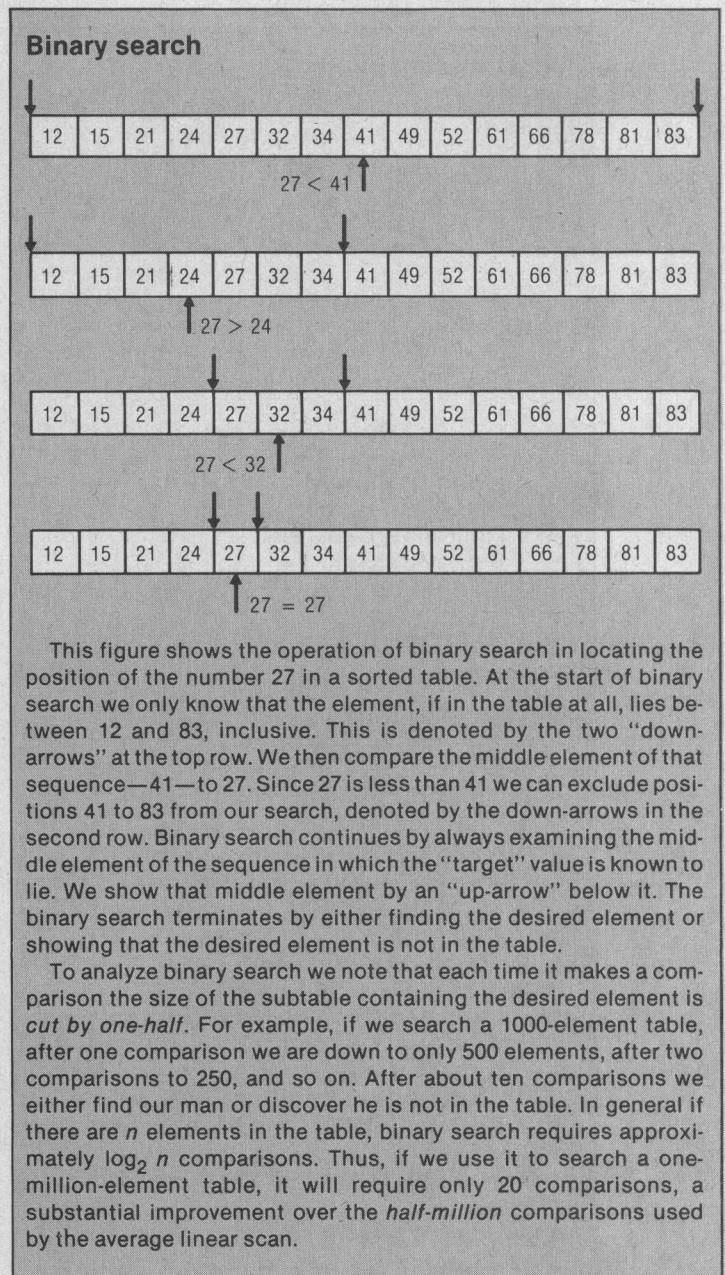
**Binary search**

| 12 | 15 | 21 | 24 | 27 | 32 | 34 | 41 | 49 | 52 | 61 | 66 | 78 | 81 | 83 |
|---|---|---|---|---|---|---|---|---|---|---|---|---|---|---|

$27 < 41$

| 12 | 15 | 21 | 24 | 27 | 32 | 34 | 41 | 49 | 52 | 61 | 66 | 78 | 81 | 83 |
|---|---|---|---|---|---|---|---|---|---|---|---|---|---|---|

$27 > 24$

| 12 | 15 | 21 | 24 | 27 | 32 | 34 | 41 | 49 | 52 | 61 | 66 | 78 | 81 | 83 |
|---|---|---|---|---|---|---|---|---|---|---|---|---|---|---|

$27 < 32$

| 12 | 15 | 21 | 24 | 27 | 32 | 34 | 41 | 49 | 52 | 61 | 66 | 78 | 81 | 83 |
|---|---|---|---|---|---|---|---|---|---|---|---|---|---|---|

$27 = 27$

This figure shows the operation of binary search in locating the position of the number 27 in a sorted table. At the start of binary search we only know that the element, if in the table at all, lies between 12 and 83, inclusive. This is denoted by the two "down-arrows" at the top row. We then compare the middle element of that sequence—41—to 27. Since 27 is less than 41 we can exclude positions 41 to 83 from our search, denoted by the down-arrows in the second row. Binary search continues by always examining the middle element of the sequence in which the "target" value is known to lie. We show that middle element by an "up-arrow" below it. The binary search terminates by either finding the desired element or showing that the desired element is not in the table.

To analyze binary search we note that each time it makes a comparison the size of the subtable containing the desired element is *cut by one-half*. For example, if we search a 1000-element table, after one comparison we are down to only 500 elements, after two comparisons to 250, and so on. After about ten comparisons we either find our man or discover he is not in the table. In general if there are *n* elements in the table, binary search requires approximately $\log_2 n$ comparisons. Thus, if we use it to search a one-million-element table, it will require only 20 comparisons, a substantial improvement over the *half-million* comparisons used by the average linear scan.